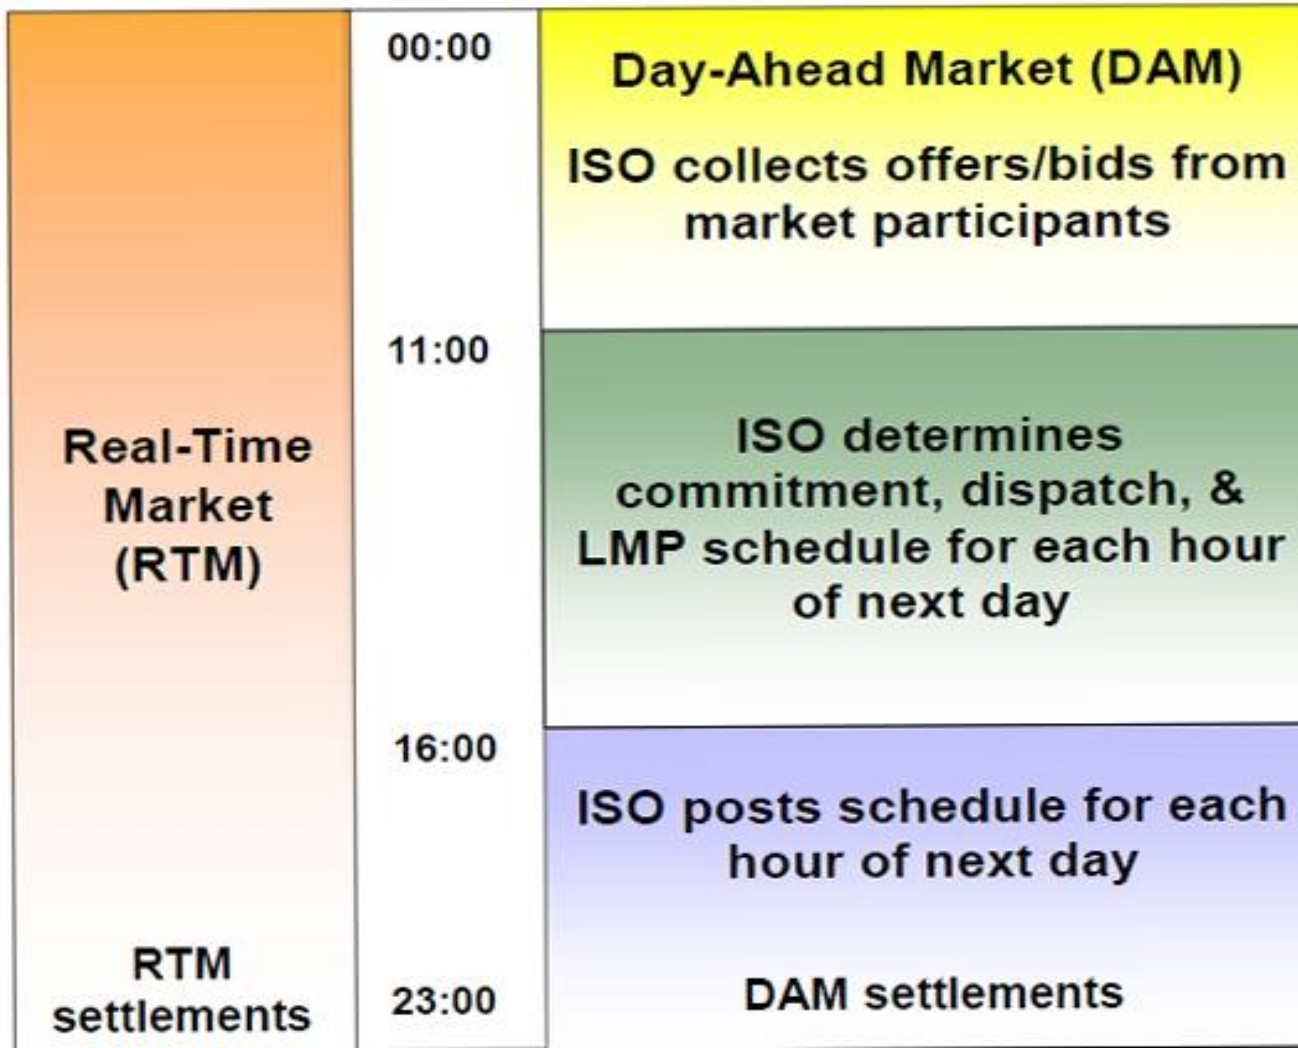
Real-Time Market (RTM)

RTM settlements

00:00

11:00

16:00

23:00

Day-Ahead Market (DAM)

ISO collects offers/bids from market participants

ISO determines commitment, dispatch, & LMP schedule for each hour of next day

ISO posts schedule for each hour of next day

DAM settlements